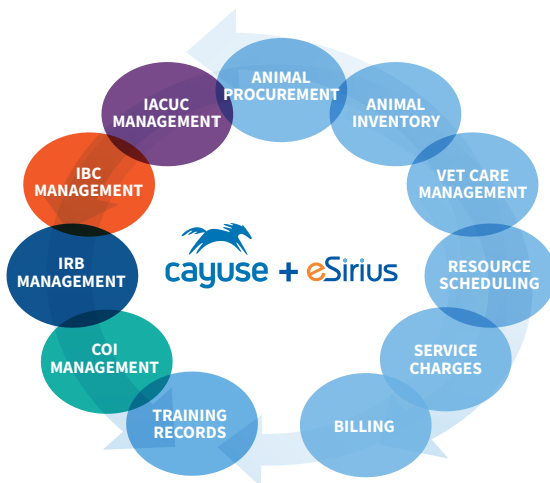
ANIMAL PROCUREMENT

ANIMAL INVENTORY

VET CARE MANAGEMENT

RESOURCE SCHEDULING

SERVICE CHARGES

BILLING

TRAINING RECORDS

COI MANAGEMENT

IRB MANAGEMENT

IBC MANAGEMENT

IACUC MANAGEMENT

cayuse + eSirius